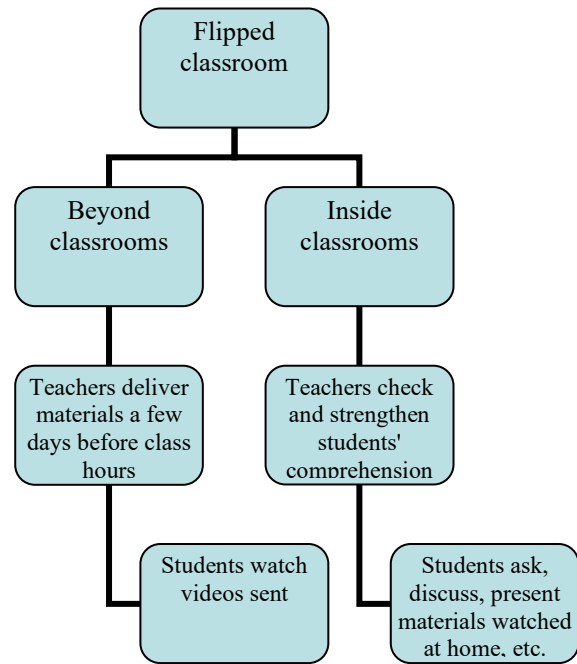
Flipped classroom

Beyond classrooms

Inside classrooms

Teachers deliver materials a few days before class hours

Teachers check and strengthen students' comprehension

Students watch videos sent

Students ask, discuss, present materials watched at home, etc.